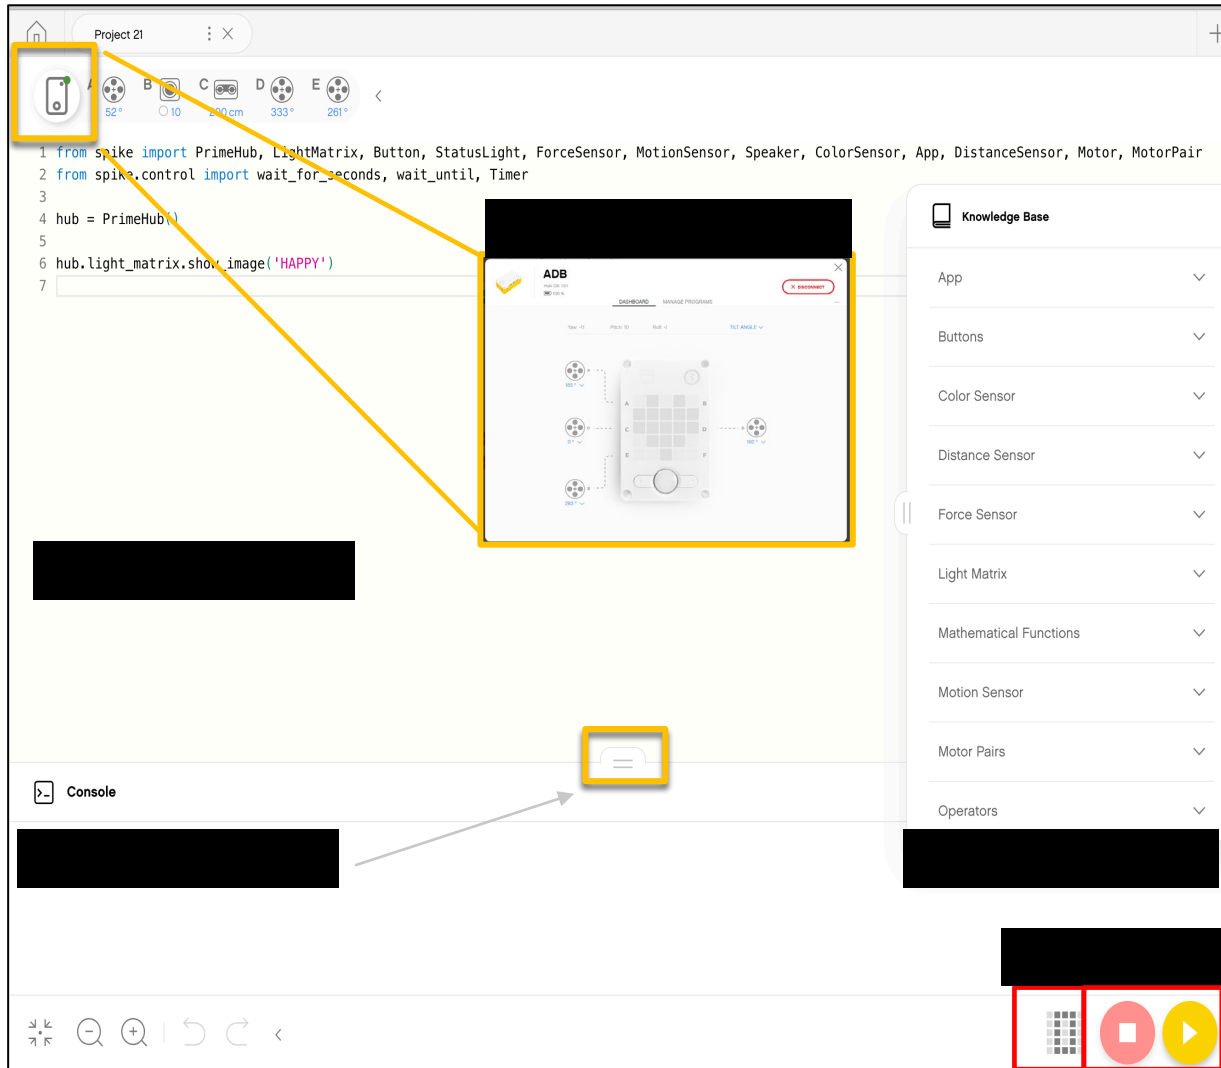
Project 21

A B C D E
52° 10 200 cm 333° 261°

1 from spike import PrimeHub, LightMatrix, Button, StatusLight, ForceSensor, MotionSensor, Speaker, ColorSensor, App, DistanceSensor, Motor, MotorPair
2 from spike.control import wait_for_seconds, wait_until, Timer
3
4 hub = PrimeHub()
5
6 hub.light_matrix.show_image('HAPPY')
7

ADB
DISCONNECT
DASHBOARD MANAGE PROGRAMS
Yaw 0 Pitch 10 Roll 4 TILT ANGLE
A B C D E F

Knowledge Base
App
Buttons
Color Sensor
Distance Sensor
Force Sensor
Light Matrix
Mathematical Functions
Motion Sensor
Motor Pairs
Operators

Console